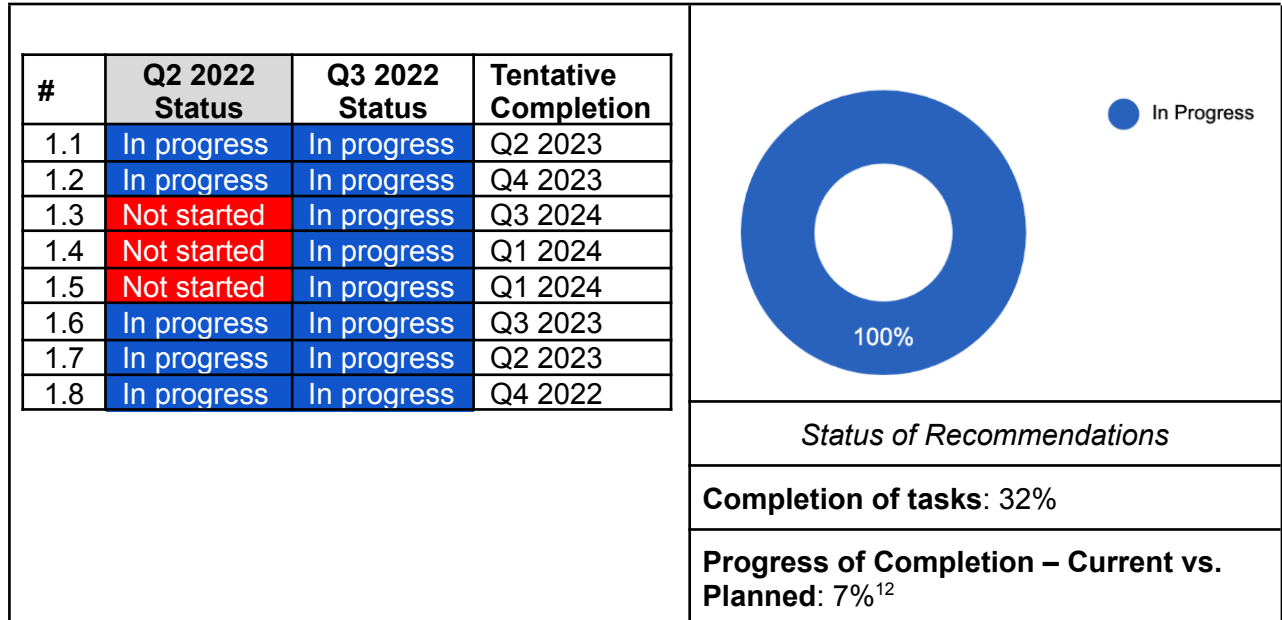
| # | Q2 2022 Status | Q3 2022 Status | Tentative Completion |
|---|---|---|---|
| 1.1 | In progress | In progress | Q2 2023 |
| 1.2 | In progress | In progress | Q4 2023 |
| 1.3 | Not started | In progress | Q3 2024 |
| 1.4 | Not started | In progress | Q1 2024 |
| 1.5 | Not started | In progress | Q1 2024 |
| 1.6 | In progress | In progress | Q3 2023 |
| 1.7 | In progress | In progress | Q2 2023 |
| 1.8 | In progress | In progress | Q4 2022 |

In Progress

100%

Status of Recommendations

**Completion of tasks**: 32%

**Progress of Completion – Current vs. Planned**: 7%$^{12}$